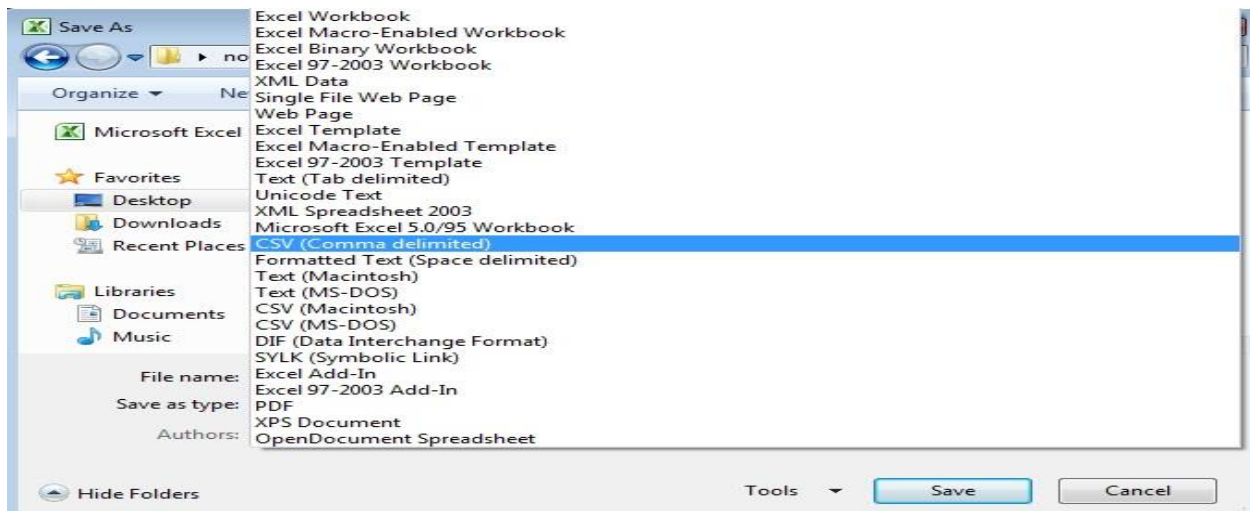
Save As

no

Organize ▾

Ne

Microsoft Excel

Favorites

Desktop

Downloads

Recent Places

Libraries

Documents

Music

File name:

Save as type:

Authors:

Excel Workbook
Excel Macro-Enabled Workbook
Excel Binary Workbook
Excel 97-2003 Workbook
XML Data
Single File Web Page
Web Page
Excel Template
Excel Macro-Enabled Template
Excel 97-2003 Template
Text (Tab delimited)
Unicode Text
XML Spreadsheet 2003
Microsoft Excel 5.0/95 Workbook
CSV (Comma delimited)
Formatted Text (Space delimited)
Text (Macintosh)
Text (MS-DOS)
CSV (Macintosh)
CSV (MS-DOS)
DIF (Data Interchange Format)
SYLK (Symbolic Link)
Excel Add-In
Excel 97-2003 Add-In
PDF
XPS Document
OpenDocument Spreadsheet

Hide Folders

Tools ▾

Save

Cancel